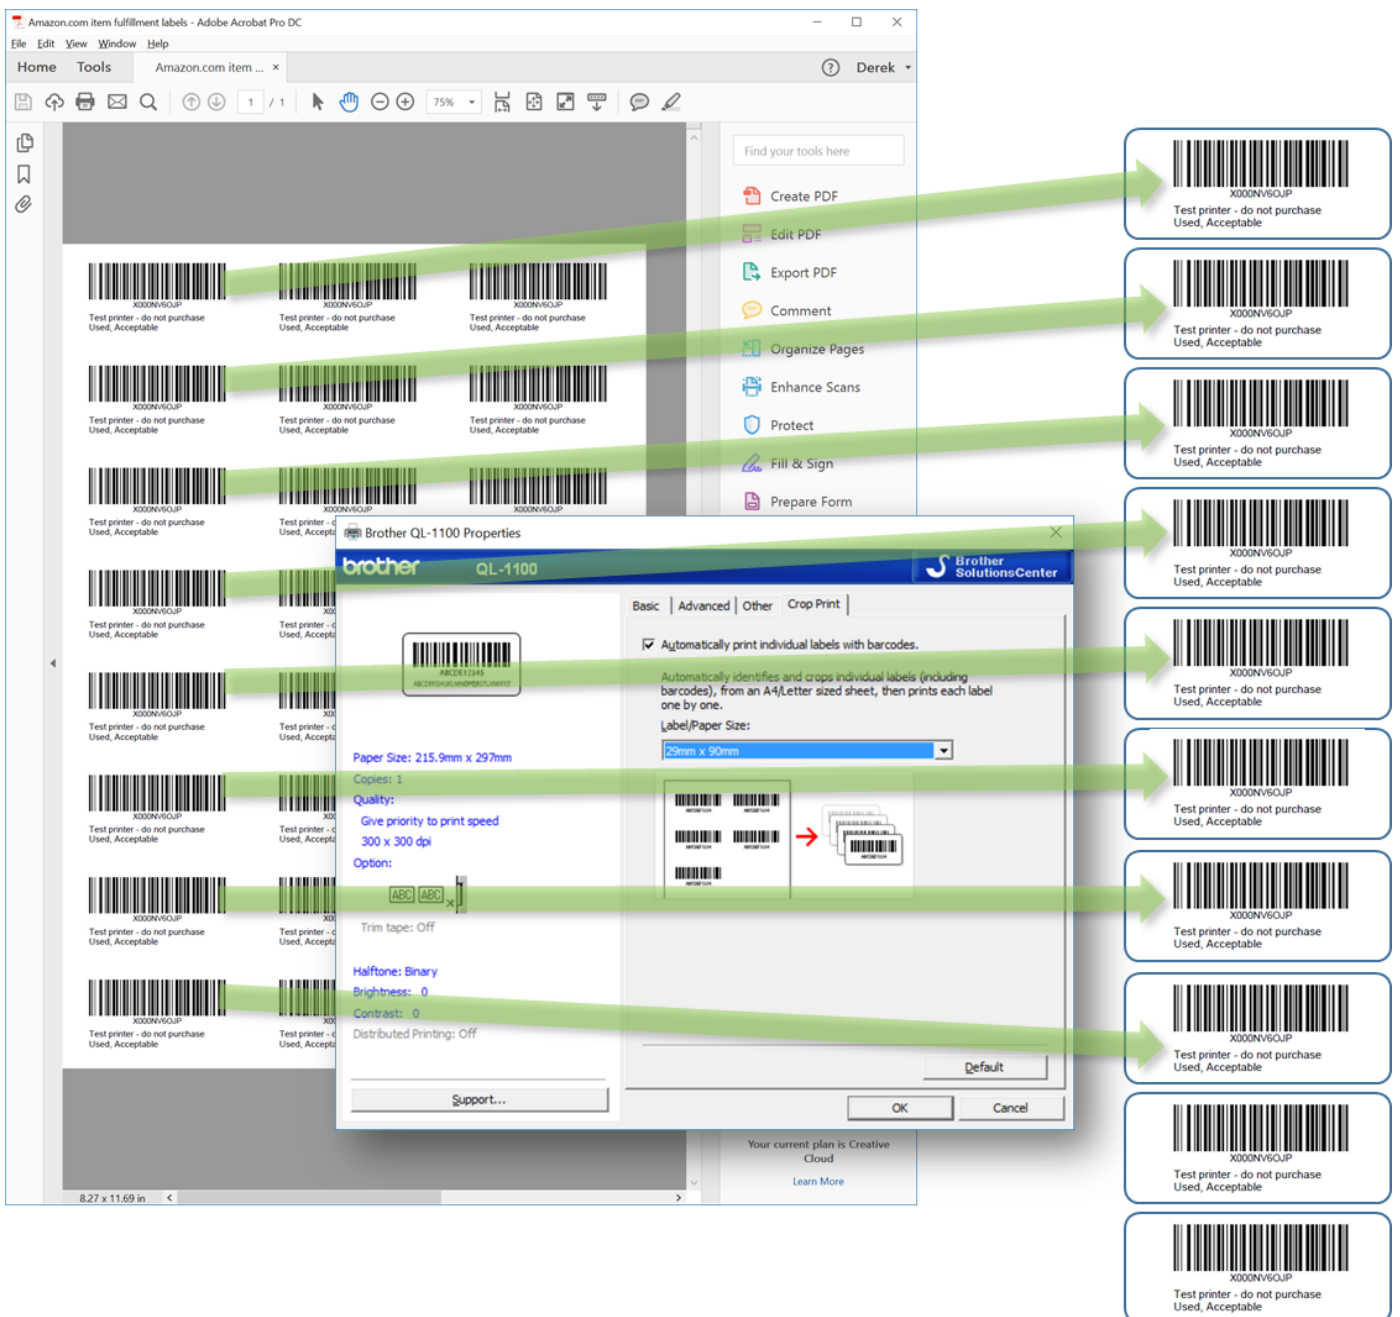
Amazon.com item fulfillment labels - Adobe Acrobat Pro DC

File Edit View Window Help

Home Tools Amazon.com item ... × ? Derek

1 / 1 75%

Find your tools here

Create PDF
Edit PDF
Export PDF
Comment
Organize Pages
Enhance Scans
Protect
Fill & Sign
Prepare Form

X000NV6OJP
Test printer - do not purchase
Used, Acceptable

X000NV6OJP
Test printer - do not purchase
Used, Acceptable

X000NV6OJP
Test printer - do not purchase
Used, Acceptable

X000NV6OJP
Test printer - do not purchase
Used, Acceptable

X000NV6OJP
Test printer - do not purchase
Used, Acceptable

X000NV6OJP
Test printer - do not purchase
Used, Acceptable

X000NV6OJP
Test printer - do not purchase
Used, Acceptable

X000NV6OJP
Test printer - do not purchase
Used, Acceptable

X000NV6OJP
Test printer - do not purchase
Used, Acceptable

X000NV6OJP
Test printer - do not purchase
Used, Acceptable

X000NV6OJP
Test printer - do not purchase
Used, Acceptable

X000NV6OJP
Test printer - do not purchase
Used, Acceptable

X000NV6OJP
Test printer - do not purchase
Used, Acceptable

X000NV6OJP
Test printer - do not purchase
Used, Acceptable

X000NV6OJP
Test printer - do not purchase
Used, Acceptable

X000NV6OJP
Test printer - do not purchase
Used, Acceptable

X000NV6OJP
Test printer - do not purchase
Used, Acceptable

X000NV6OJP
Test printer - do not purchase
Used, Acceptable

X000NV6OJP
Test printer - do not purchase
Used, Acceptable

X000NV6OJP
Test printer - do not purchase
Used, Acceptable

Brother QL-1100 Properties

brother QL-1100 Brother SolutionsCenter

ABCDE12345

Paper Size: 215.9mm x 297mm
Copies: 1
Quality:
Give priority to print speed
300 x 300 dpi
Option:
ABC ABC
Trim tape: Off
Halftone: Binary
Brightness: 0
Contrast: 0
Distributed Printing: Off

Support...

Basic Advanced Other Crop Print

Automatically print individual labels with barcodes.

Automatically identifies and crops individual labels (including barcodes), from an A4/Letter sized sheet, then prints each label one by one.

Label/Paper Size:
29mm x 90mm

Default

OK Cancel

Your current plan is Creative Cloud
Learn More

8.27 x 11.69 in

X000NV6OJP
Test printer - do not purchase
Used, Acceptable

X000NV6OJP
Test printer - do not purchase
Used, Acceptable

X000NV6OJP
Test printer - do not purchase
Used, Acceptable

X000NV6OJP
Test printer - do not purchase
Used, Acceptable

X000NV6OJP
Test printer - do not purchase
Used, Acceptable

X000NV6OJP
Test printer - do not purchase
Used, Acceptable

X000NV6OJP
Test printer - do not purchase
Used, Acceptable

X000NV6OJP
Test printer - do not purchase
Used, Acceptable

X000NV6OJP
Test printer - do not purchase
Used, Acceptable

X000NV6OJP
Test printer - do not purchase
Used, Acceptable